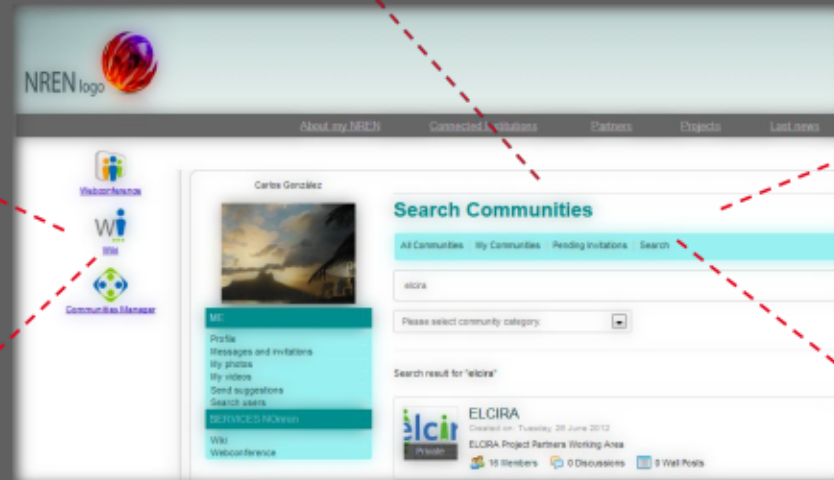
NREN logo

About my NREN | Connected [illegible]titutions | Partners | Projects | Last news

Webconference

Wiki

Communities Manager

Carlos González

ME

Profile
Messages and invitations
My photos
My videos
Send suggestions
Search users

SERVICES NOmon

Wiki
Webconference

Search Communities

All Communities | My Communities | Pending Invitations | Search

elcira

Please select community category

Search result for "elcira"

elcir
Private

ELCIRA

Created on: Tuesday, 26 June 2012

ELCIRA Project Partners Working Area

16 Members | 0 Discussions | 0 Wall Posts